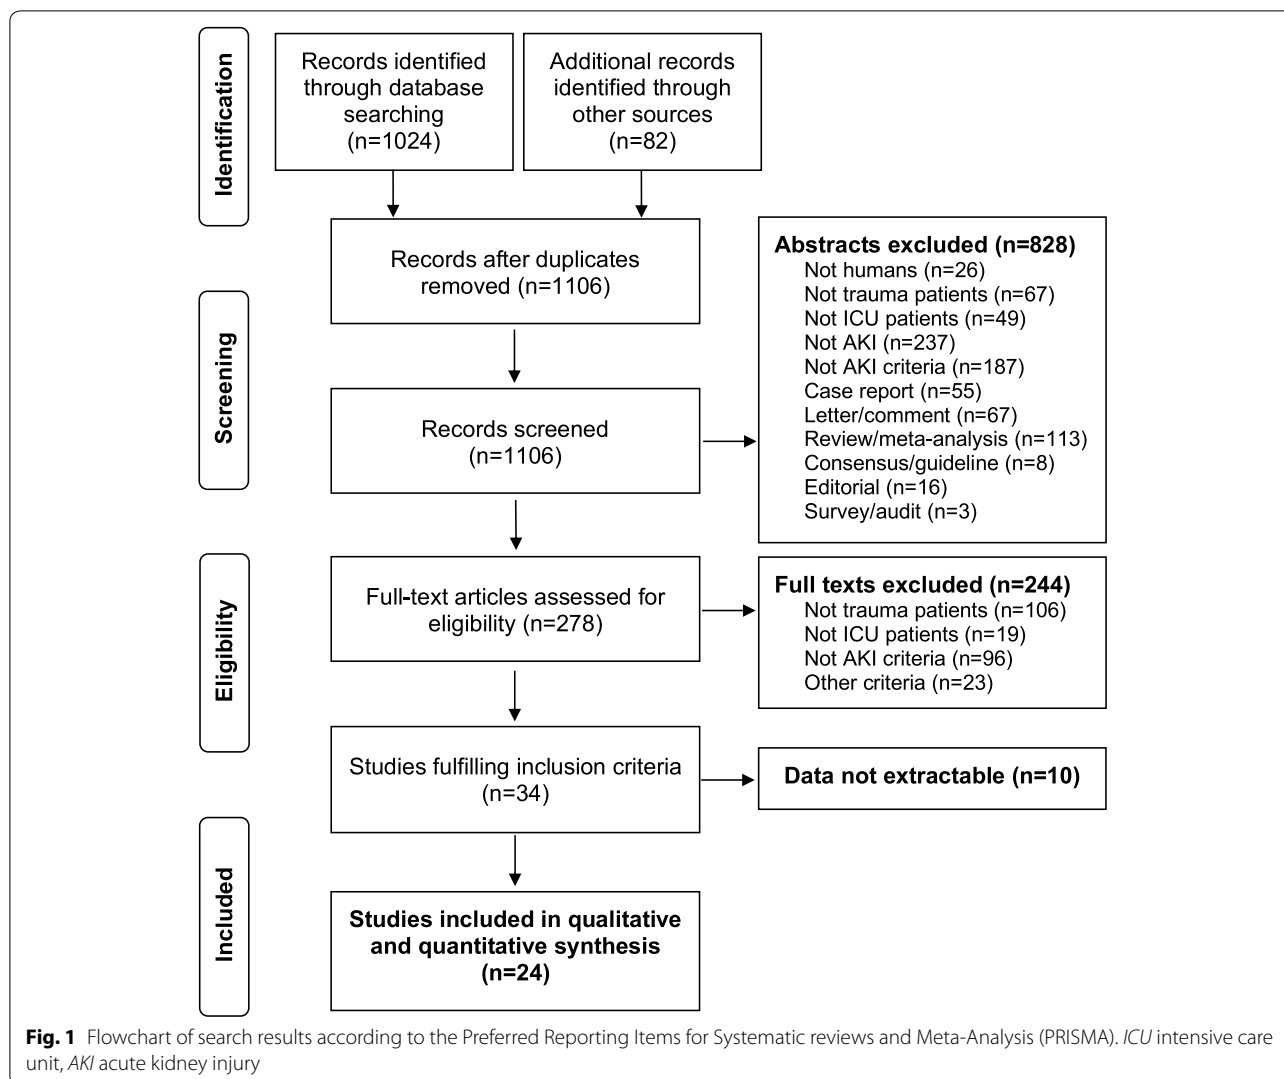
Identification

Records identified through database searching (n=1024)

Additional records identified through other sources (n=82)

Records after duplicates removed (n=1106)

Screening

Abstracts excluded (n=828)
Not humans (n=26)
Not trauma patients (n=67)
Not ICU patients (n=49)
Not AKI (n=237)
Not AKI criteria (n=187)
Case report (n=55)
Letter/comment (n=67)
Review/meta-analysis (n=113)
Consensus/guideline (n=8)
Editorial (n=16)
Survey/audit (n=3)

Records screened (n=1106)

Eligibility

Full-text articles assessed for eligibility (n=278)

Full texts excluded (n=244)
Not trauma patients (n=106)
Not ICU patients (n=19)
Not AKI criteria (n=96)
Other criteria (n=23)

Studies fulfilling inclusion criteria (n=34)

Data not extractable (n=10)

Included

Studies included in qualitative and quantitative synthesis (n=24)

**Fig. 1** Flowchart of search results according to the Preferred Reporting Items for Systematic reviews and Meta-Analysis (PRISMA). *ICU* intensive care unit, *AKI* acute kidney injury